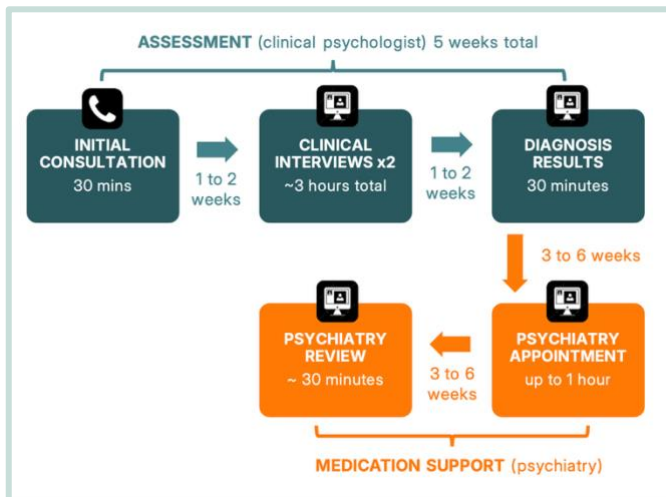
ASSESSMENT (clinical psychologist) 5 weeks total

INITIAL CONSULTATION
30 mins

1 to 2 weeks

CLINICAL INTERVIEWS x2
~3 hours total

1 to 2 weeks

DIAGNOSIS RESULTS
30 minutes

3 to 6 weeks

PSYCHIATRY APPOINTMENT
up to 1 hour

3 to 6 weeks

PSYCHIATRY REVIEW
~ 30 minutes

MEDICATION SUPPORT (psychiatry)